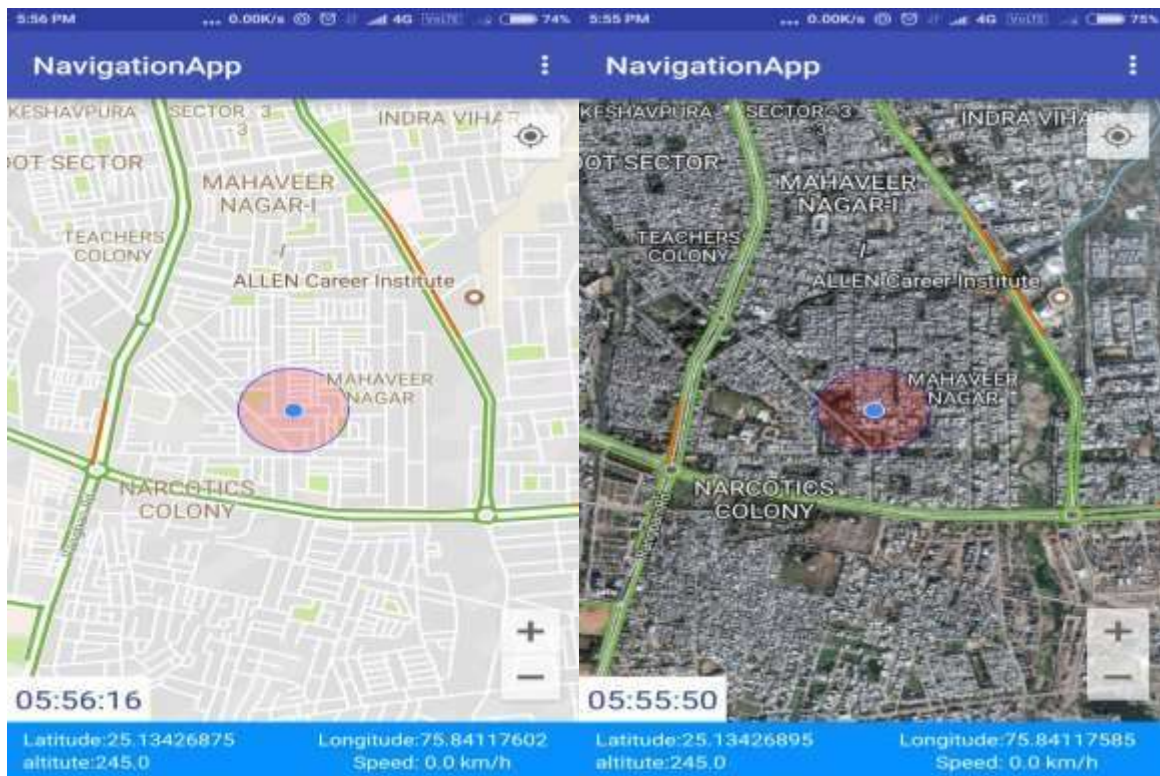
5:56 PM ... 0.00K/s 4G VoLTE 74%

NavigationApp

KESHAVPURA SECTOR 3 INDRA VIHAR
OT SECTOR
MAHAVEER NAGAR-I
TEACHERS COLONY
ALLEN Career Institute
MAHAVEER NAGAR
NARCOTICS COLONY

+
−

05:56:16

Latitude:25.13426875 Longitude:75.84117602
altitute:245.0 Speed: 0.0 km/h

5:55 PM ... 0.00K/s 4G VoLTE 75%

NavigationApp

KESHAVPURA SECTOR 3 INDRA VIHAR
OT SECTOR
MAHAVEER NAGAR-I
TEACHERS COLONY
ALLEN Career Institute
MAHAVEER NAGAR
NARCOTICS COLONY

+
−

05:55:50

Latitude:25.13426895 Longitude:75.84117585
altitute:245.0 Speed: 0.0 km/h